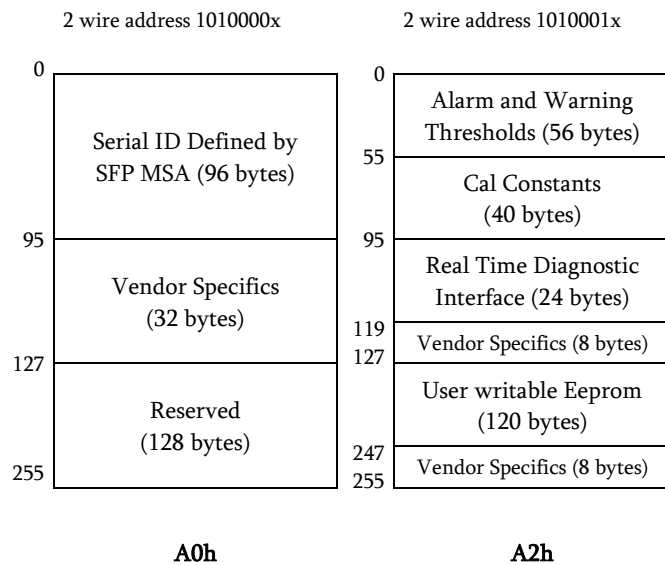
2 wire address 1010000x

0

Serial ID Defined by SFP MSA (96 bytes)

95

Vendor Specifics (32 bytes)

127

Reserved (128 bytes)

255

A0h

2 wire address 1010001x

0

Alarm and Warning Thresholds (56 bytes)

55

Cal Constants (40 bytes)

95

Real Time Diagnostic Interface (24 bytes)

119

Vendor Specifics (8 bytes)

127

User writable Eeprom (120 bytes)

247

Vendor Specifics (8 bytes)

255

A2h